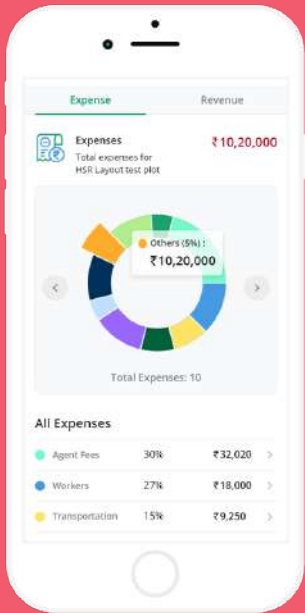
Expense

Revenue

Expenses

Total expenses for HSR Layout test plot

₹10,20,000

Others (5%) :

₹10,20,000

Total Expenses: 10

All Expenses

| Agent Fees | 30% | ₹32,020 |
|---|---|---|
| Workers | 27% | ₹18,000 |
| Transportation | 15% | ₹9,250 |